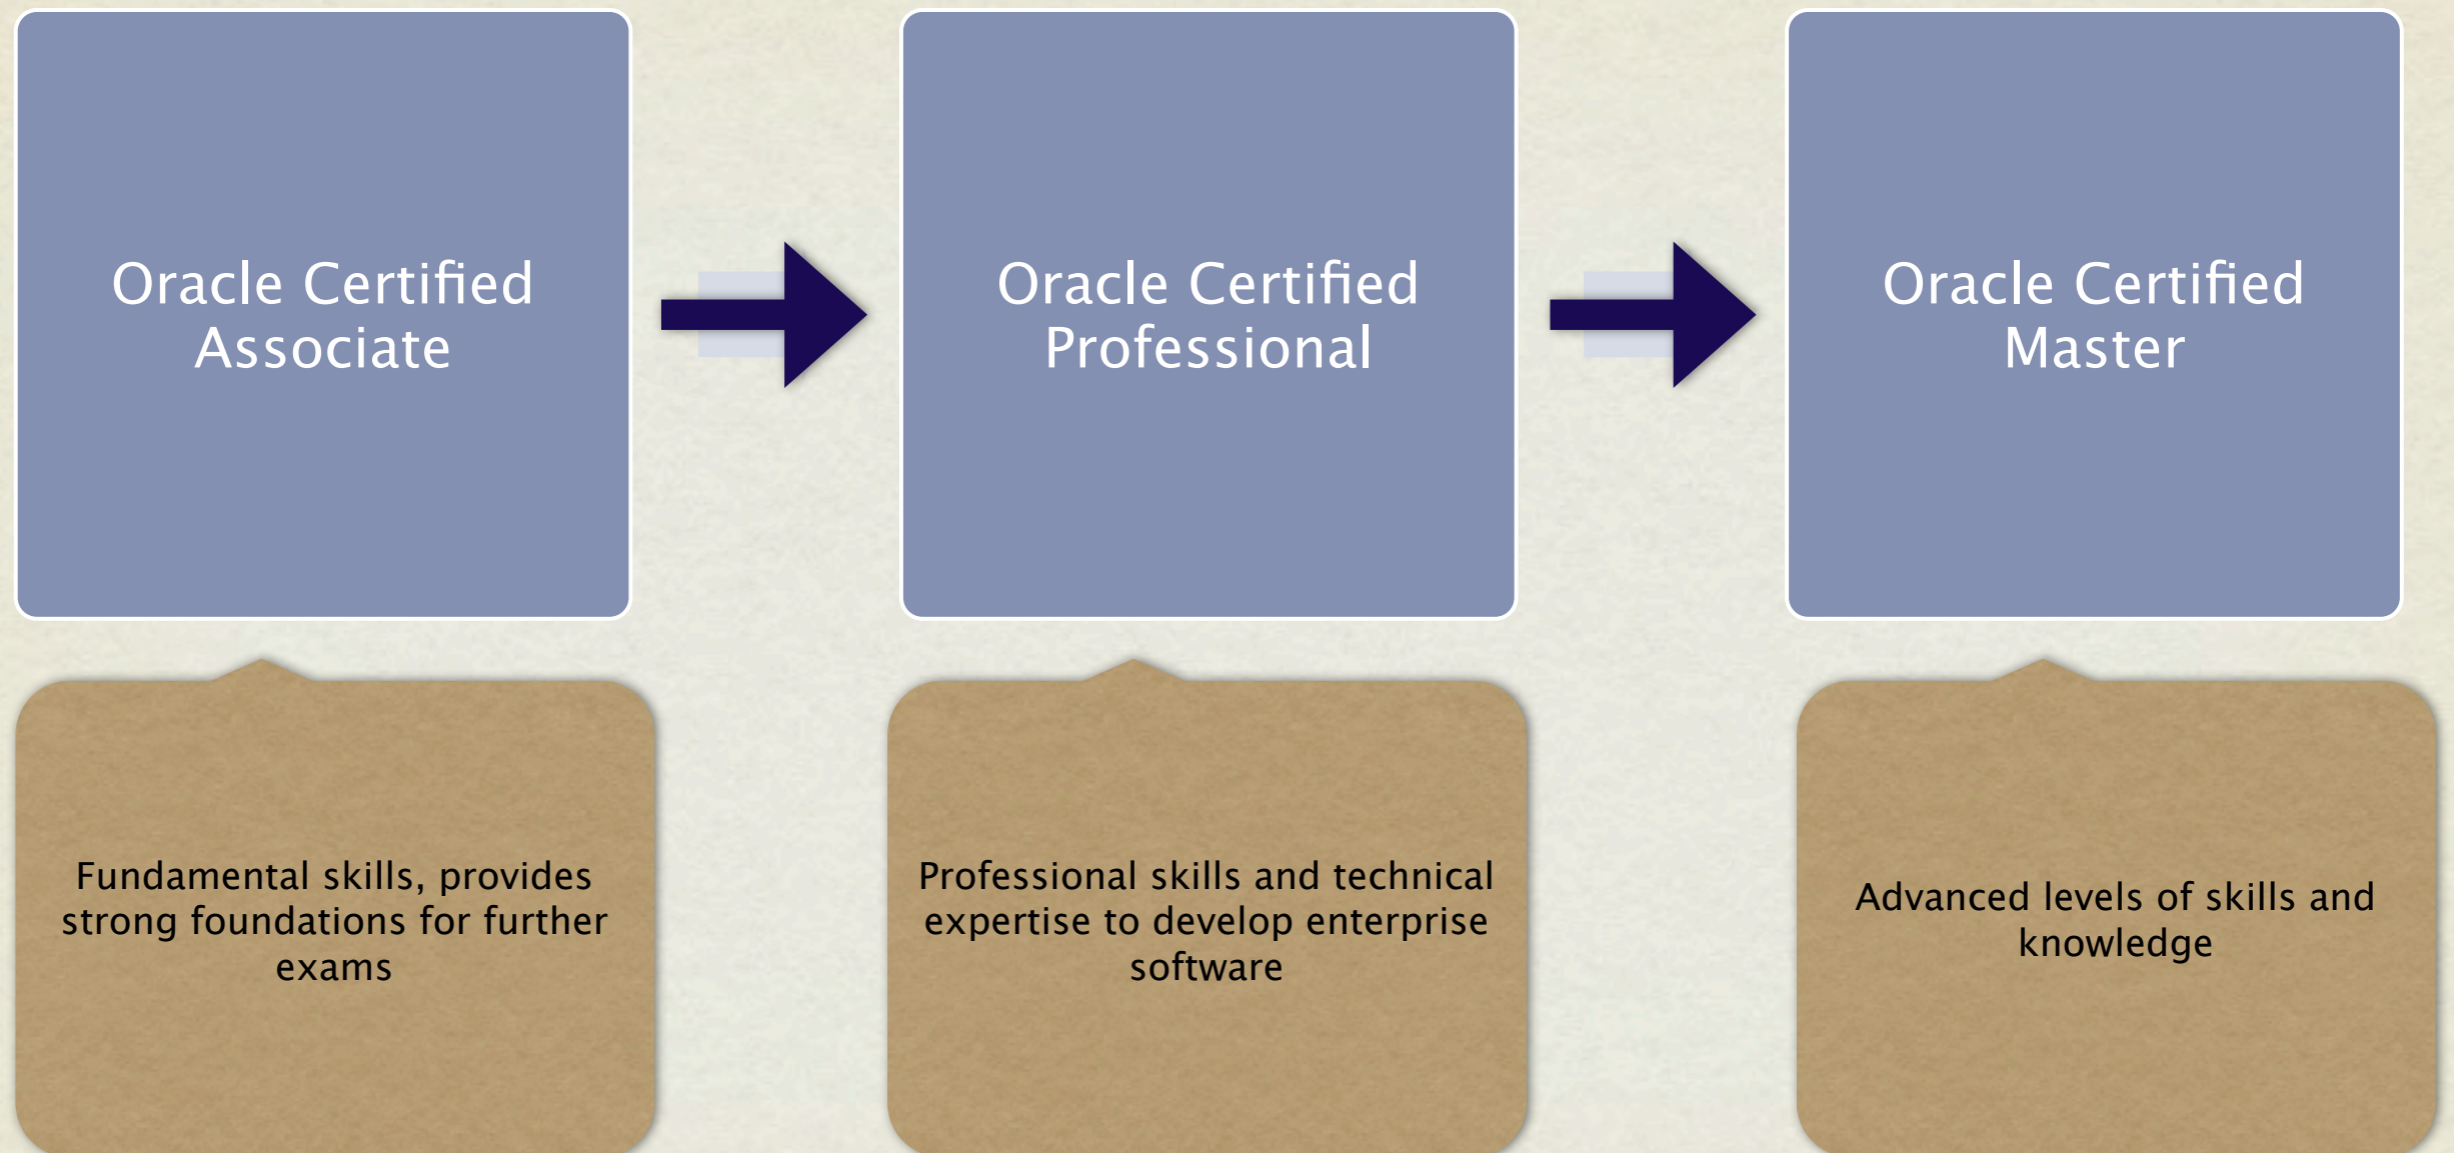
Oracle Certified Associate

Oracle Certified Professional

Oracle Certified Master

Fundamental skills, provides strong foundations for further exams

Professional skills and technical expertise to develop enterprise software

Advanced levels of skills and knowledge